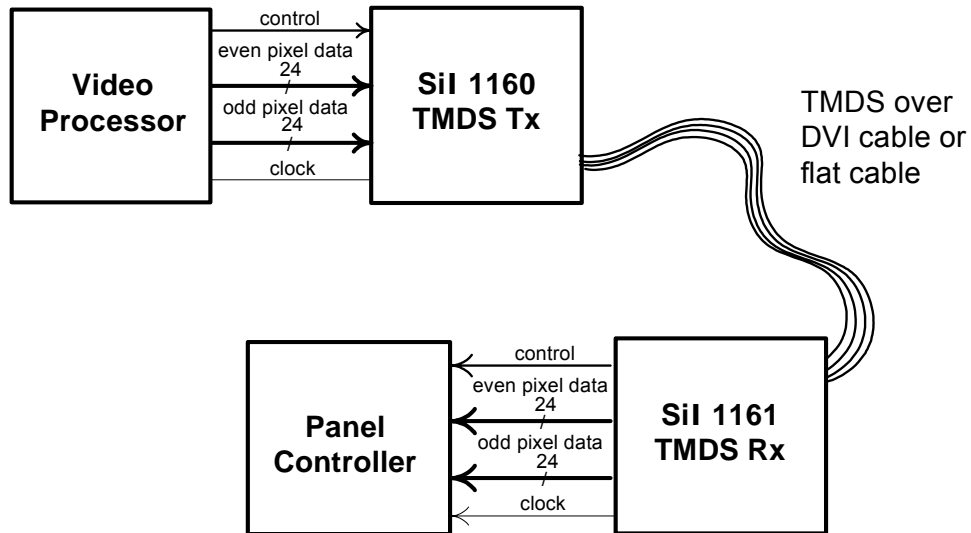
Video Processor

control

even pixel data
24

odd pixel data
24

clock

SiI 1160 TMDS Tx

TMDS over DVI cable or flat cable

Panel Controller

control

even pixel data
24

odd pixel data
24

clock

SiI 1161 TMDS Rx